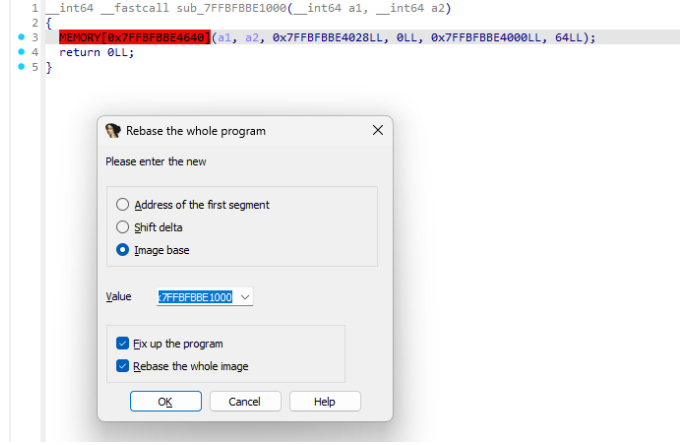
1 __int64 __fastcall sub_7FFBFBBE1000(__int64 a1, __int64 a2)
2 {
3   MEMORY[0x7FFBFBBE4640](a1, a2, 0x7FFBFBBE4028LL, 0LL, 0x7FFBFBBE4000LL, 64LL);
4   return 0LL;
5 }

Rebase the whole program

Please enter the new

Address of the first segment
Shift delta
Image base

Value :7FFBFBBE1000

Fix up the program
Rebase the whole image

OK
Cancel
Help